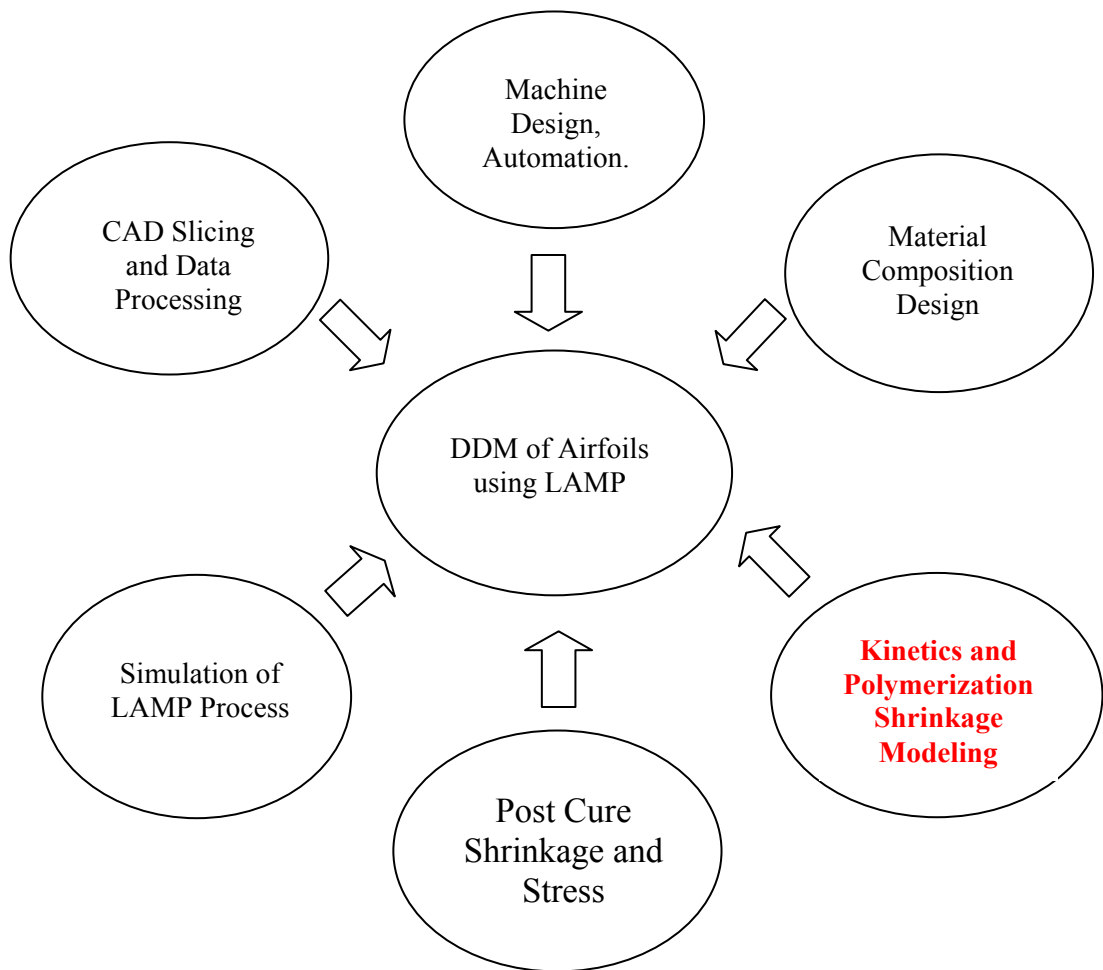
Machine Design, Automation.

CAD Slicing and Data Processing

Material Composition Design

DDM of Airfoils using LAMP

Simulation of LAMP Process

Kinetics and Polymerization Shrinkage Modeling

Post Cure Shrinkage and Stress